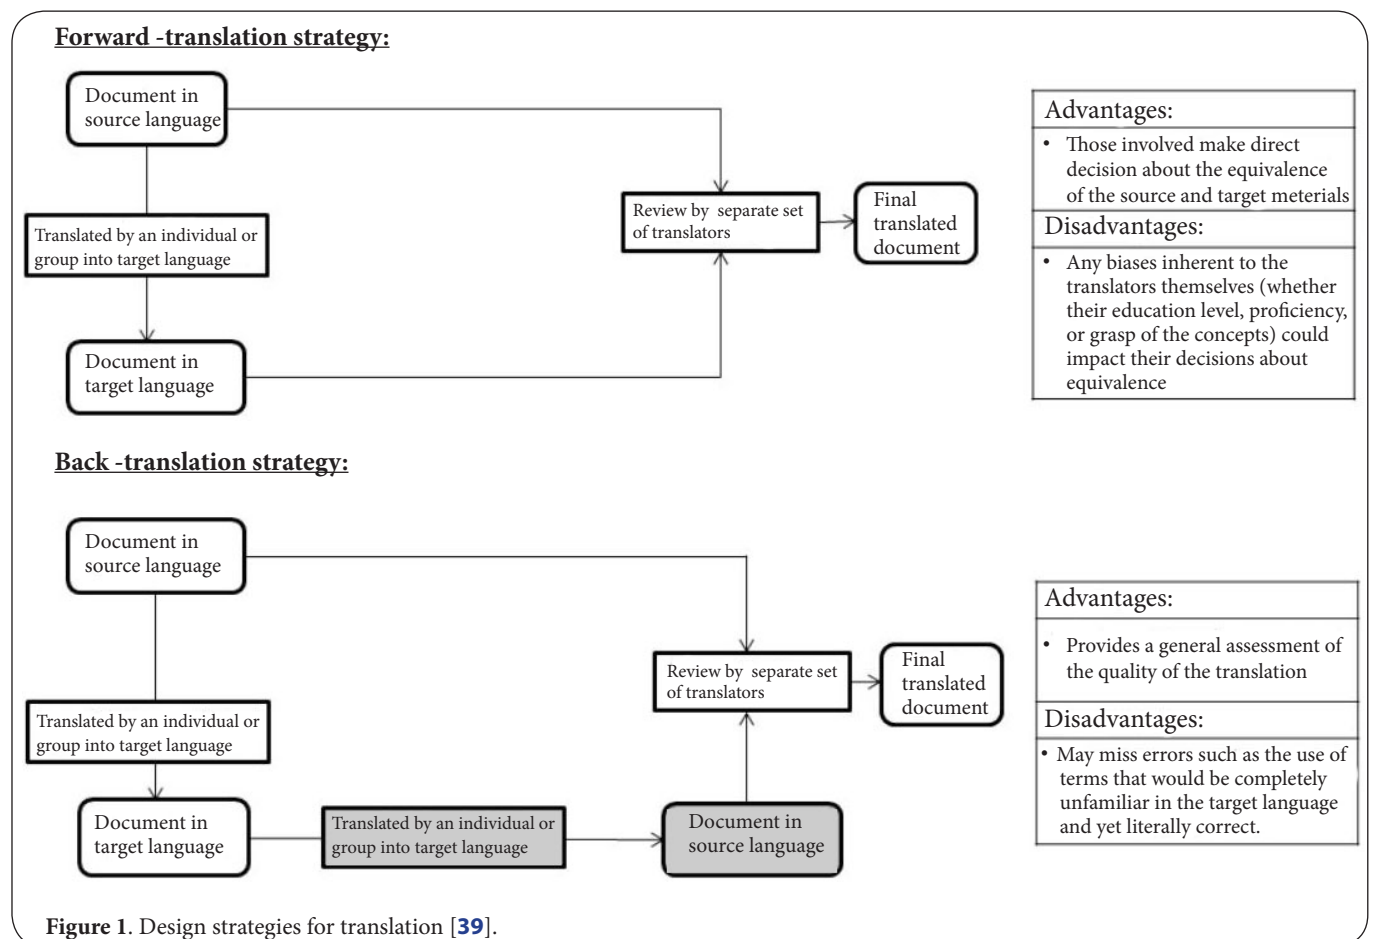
Forward -translation strategy:

Document in source language

Translated by an individual or group into target language

Document in target language

Review by separate set of translators

Final translated document

Advantages:

• Those involved make direct decision about the equivalence of the source and target meterials

Disadvantages:

• Any biases inherent to the translators themselves (whether their education level, proficiency, or grasp of the concepts) could impact their decisions about equivalence

Back -translation strategy:

Document in source language

Translated by an individual or group into target language

Document in target language

Translated by an individual or group into target language

Document in source language

Review by separate set of translators

Final translated document

Advantages:

• Provides a general assessment of the quality of the translation

Disadvantages:

• May miss errors such as the use of terms that would be completely unfamiliar in the target language and yet literally correct.

Figure 1. Design strategies for translation [39].